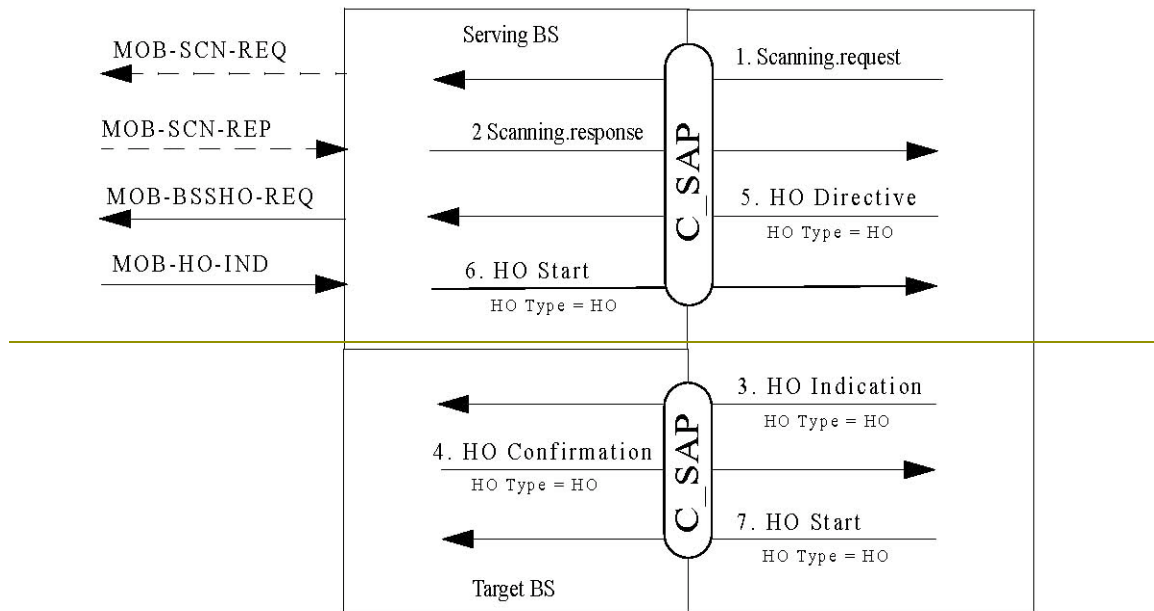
Serving BS

MOB-SCN-REQ

1. Scanning.request

MOB-SCN-REP

2 Scanning.response

C_SAP

MOB-BSSHO-REQ

5. HO Directive

HO Type = HO

MOB-HO-IND

6. HO Start

HO Type = HO

3. HO Indication

HO Type = HO

4. HO Confirmation

HO Type = HO

C_SAP

7. HO Start

HO Type = HO

Target BS